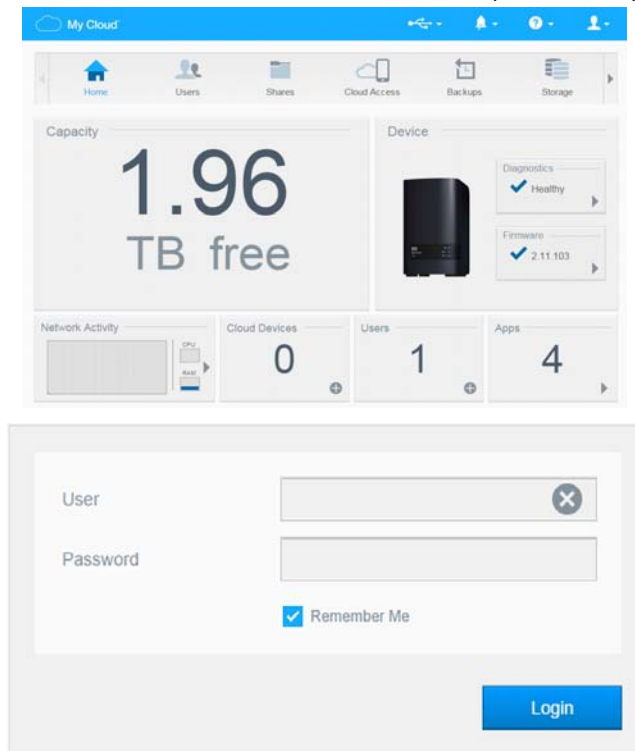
My Cloud

Home
Users
Shares
Cloud Access
Backups
Storage

Capacity
1.96
TB free

Device
Diagnostics
Healthy
Firmware
2.11.103

Network Activity
CPU
RAM

Cloud Devices
0

Users
1

Apps
4

User
Password
Remember Me
Login